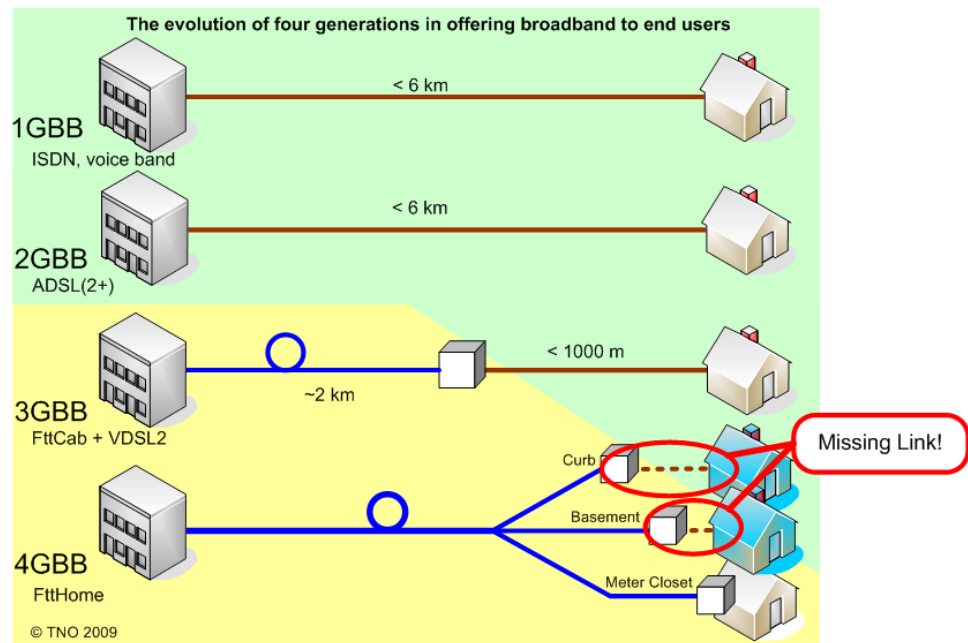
The evolution of four generations in offering broadband to end users

< 6 km

1GBB
ISDN, voice band

< 6 km

2GBB
ADSL(2+)

< 1000 m

~2 km

3GBB
FttCab + VDSL2

Curb

Missing Link!

Basement

Meter Closet

4GBB
FttHome

© TNO 2009